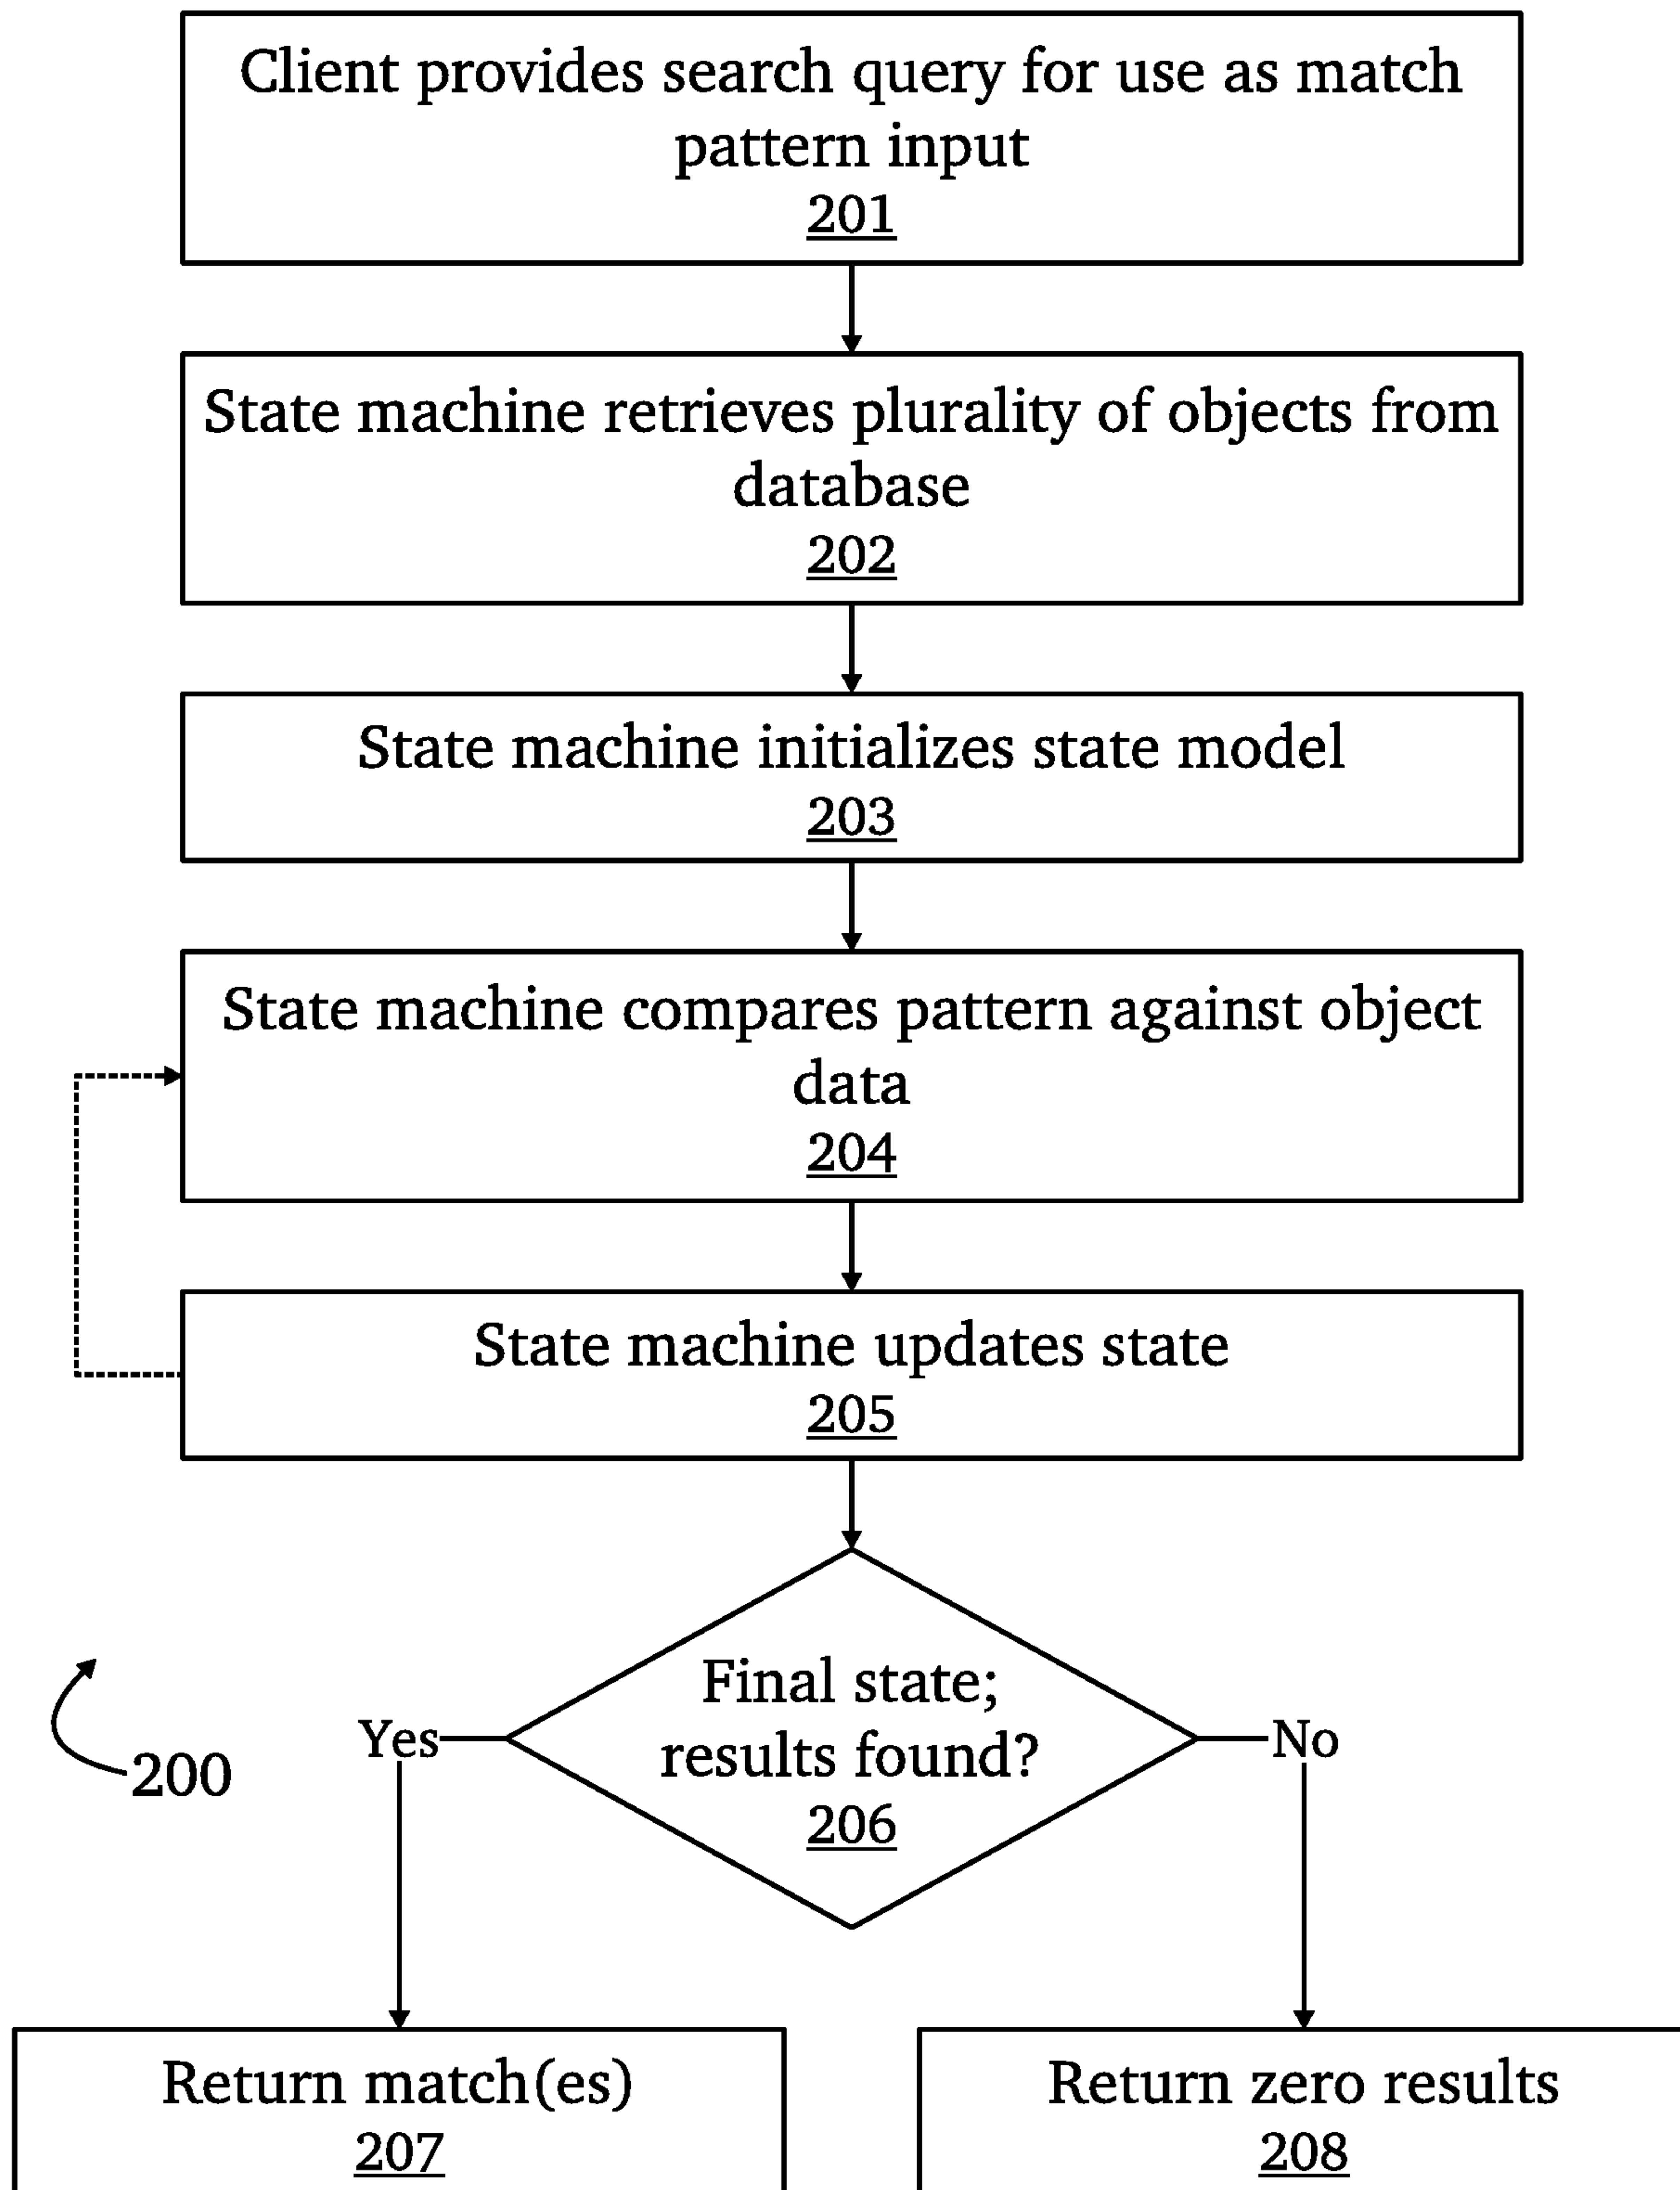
Client provides search query for use as match pattern input
201

State machine retrieves plurality of objects from database
202

State machine initializes state model
203

State machine compares pattern against object data
204

State machine updates state
205

200

Yes

Final state; results found?
206

No

Return match(es)
207

Return zero results
208